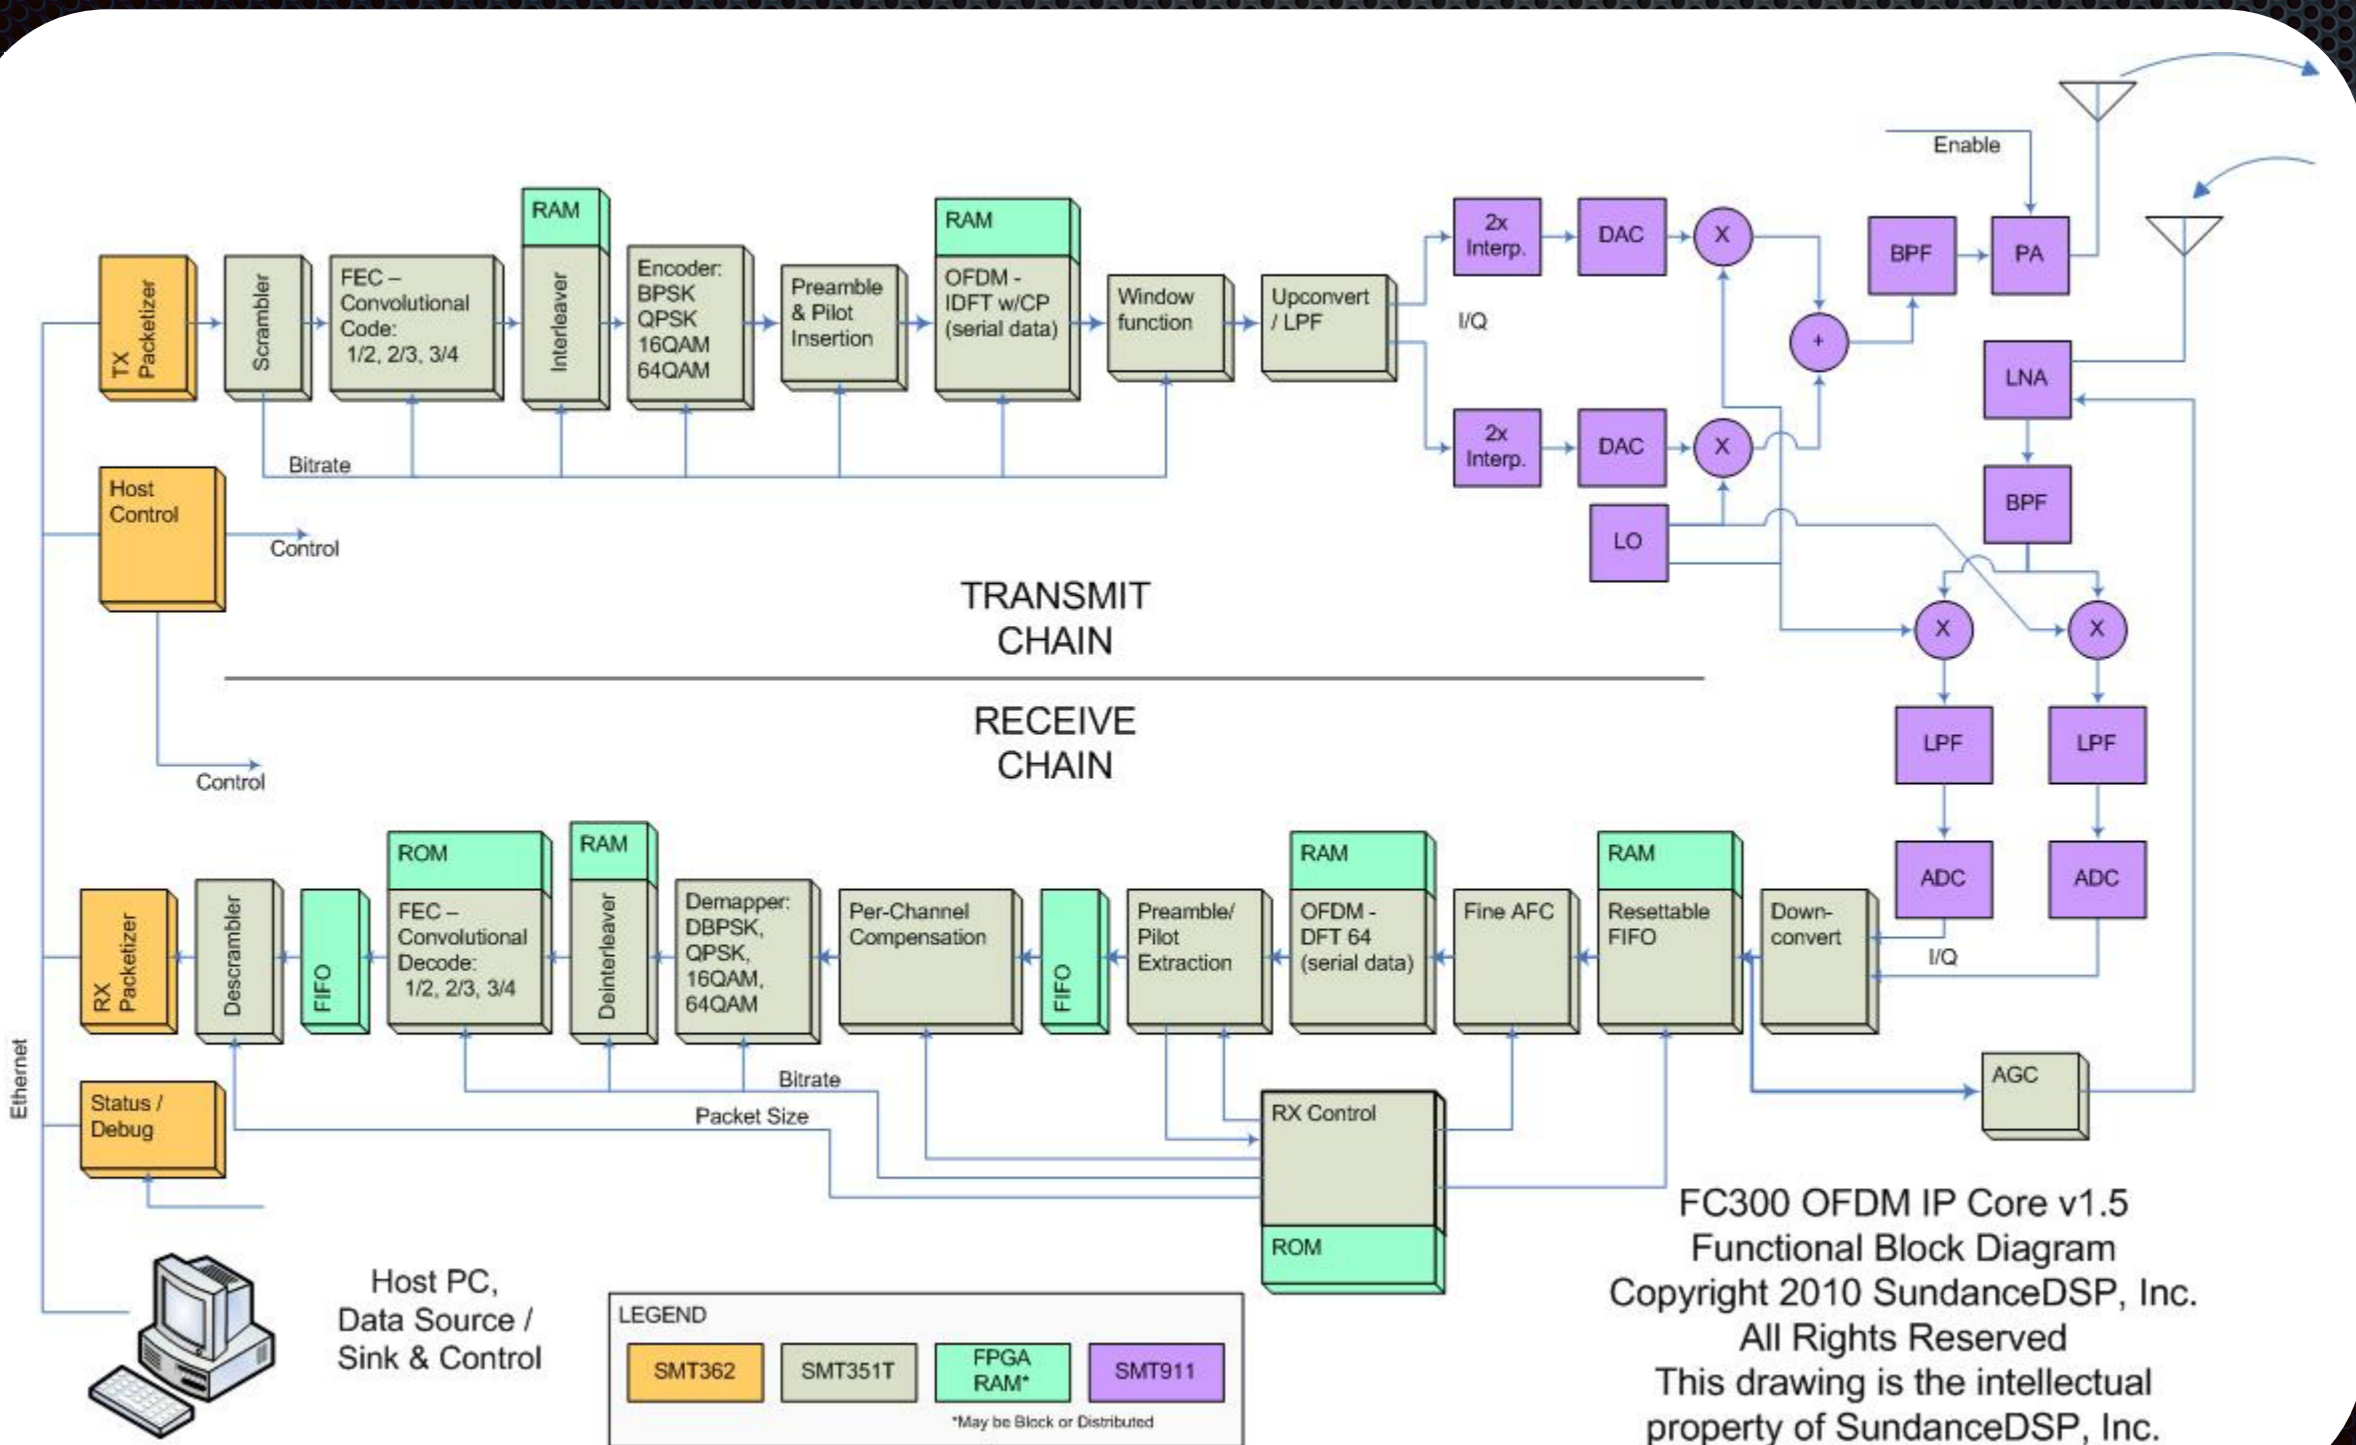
TX Packetizer

Scrambler

FEC – Convolutional Code: 1/2, 2/3, 3/4

RAM

Interleaver

Encoder: BPSK QPSK 16QAM 64QAM

Preamble & Pilot Insertion

RAM

OFDM - IDFT w/CP (serial data)

Window function

Upconvert / LPF

I/Q

2x Interp.

DAC

X

2x Interp.

DAC

X

+

LO

BPF

Enable

PA

LNA

BPF

X

X

LPF

LPF

ADC

ADC

Bitrate

Host Control

Control

TRANSMIT CHAIN

RECEIVE CHAIN

Control

RX Packetizer

Descrambler

FIFO

ROM

FEC – Convolutional Decode: 1/2, 2/3, 3/4

RAM

Deinterleaver

Demapper: DBPSK, QPSK, 16QAM, 64QAM

Per-Channel Compensation

FIFO

Preamble/ Pilot Extraction

RAM

OFDM - DFT 64 (serial data)

Fine AFC

RAM

Resettable FIFO

Down-convert

I/Q

AGC

Ethernet

Status / Debug

Bitrate

Packet Size

RX Control

ROM

Host PC, Data Source / Sink & Control

LEGEND

| SMT362 | SMT351T | FPGA RAM* | SMT911 |
|---|---|---|---|

*May be Block or Distributed

FC300 OFDM IP Core v1.5
Functional Block Diagram
Copyright 2010 SundanceDSP, Inc.
All Rights Reserved
This drawing is the intellectual property of SundanceDSP, Inc.